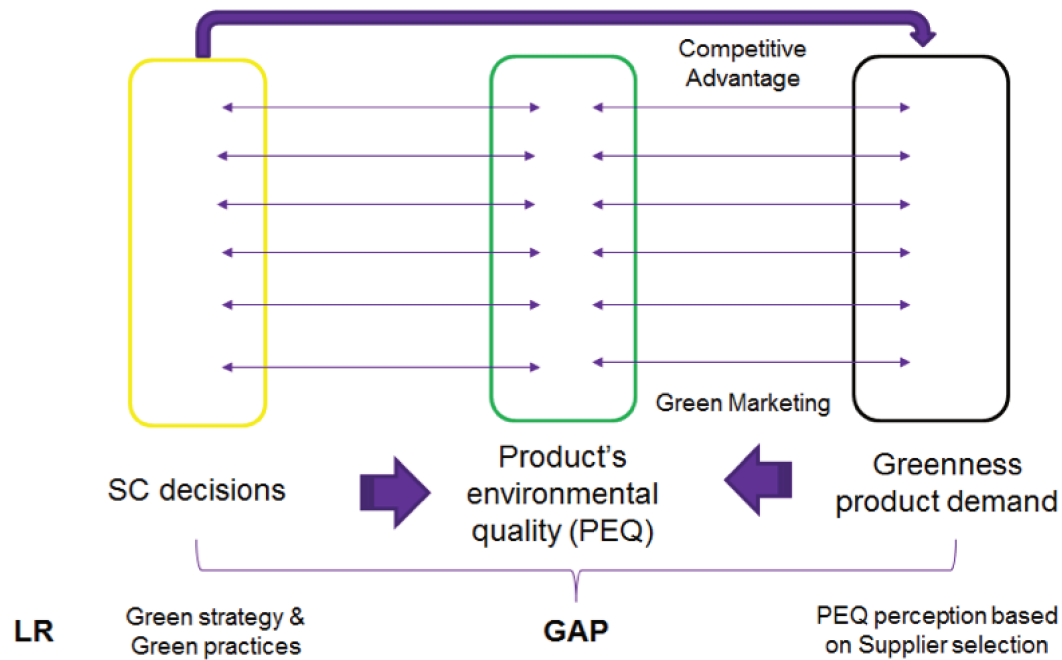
Competitive Advantage

Green Marketing

SC decisions

Product's environmental quality (PEQ)

Greenness product demand

LR

Green strategy & Green practices

GAP

PEQ perception based on Supplier selection